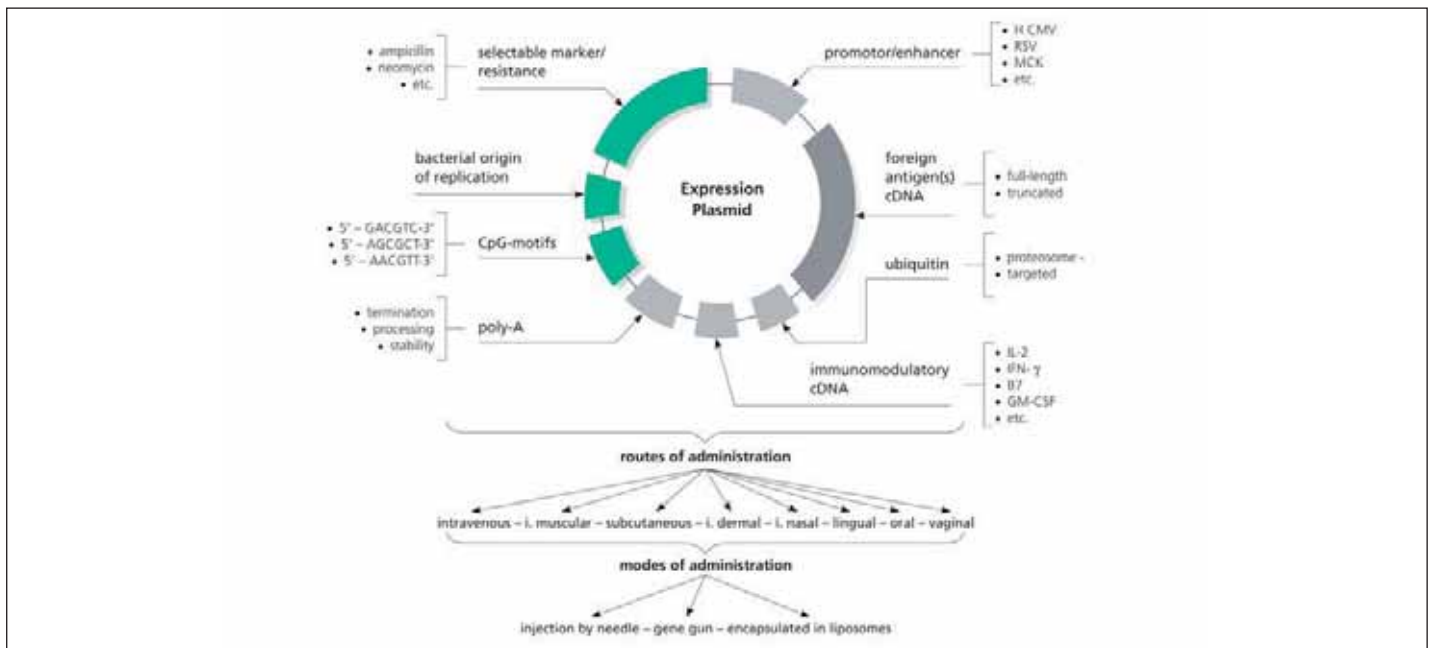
• ampicillin
• neomycin
• etc.

selectable marker/ resistance

promotor/enhancer

• H CMV
• RSV
• MCK
• etc.

bacterial origin of replication

Expression Plasmid

foreign antigen(s) cDNA

• full-length
• truncated

• 5' – GACGTC-3'
• 5' – AGCGCT-3'
• 5' – AACGTT-3'

CpG-motifs

ubiquitin

• proteosome -
• targeted

• termination
• processing
• stability

poly-A

immunomodulatory cDNA

• IL-2
• IFN- γ
• B7
• GM-CSF
• etc.

routes of administration

intravenous – i. muscular – subcutaneous – i. dermal – i. nasal – lingual – oral – vaginal

modes of administration

injection by needle – gene gun – encapsulated in liposomes